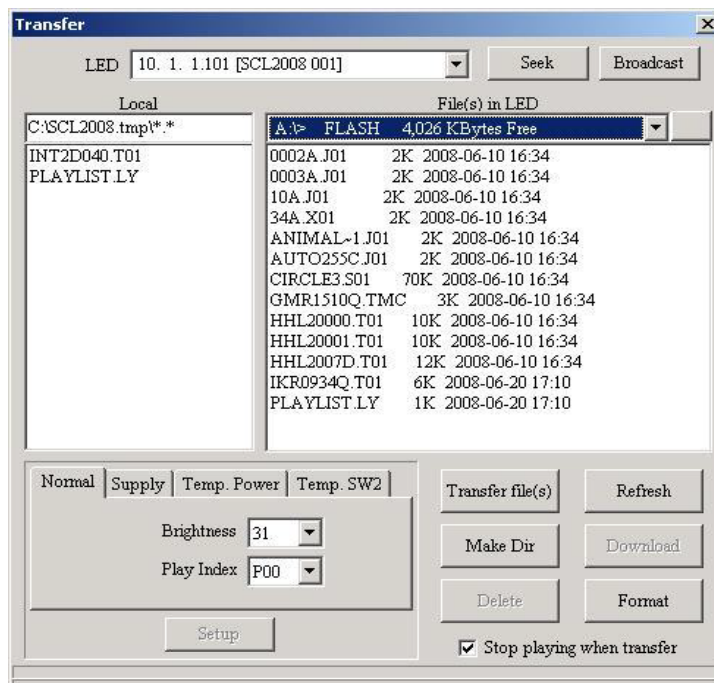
Transfer

LED 10. 1. 1.101 [SCL2008 001]

Seek

Broadcast

Local

C:\SCL2008.tmp\*.*

INT2D040.T01
PLAYLIST.LY

File(s) in LED

A:\> FLASH 4,026 KBytes Free

| | | |
|---|---|---|
| 0002A.J01 | 2K | 2008-06-10 16:34 |
| 0003A.J01 | 2K | 2008-06-10 16:34 |
| 10A.J01 | 2K | 2008-06-10 16:34 |
| 34A.X01 | 2K | 2008-06-10 16:34 |
| ANIMAL~1.J01 | 2K | 2008-06-10 16:34 |
| AUTO255C.J01 | 2K | 2008-06-10 16:34 |
| CIRCLE3.S01 | 70K | 2008-06-10 16:34 |
| GMR1510Q.TMC | 3K | 2008-06-10 16:34 |
| HHL20000.T01 | 10K | 2008-06-10 16:34 |
| HHL20001.T01 | 10K | 2008-06-10 16:34 |
| HHL2007D.T01 | 12K | 2008-06-10 16:34 |
| IKR0934Q.T01 | 6K | 2008-06-20 17:10 |
| PLAYLIST.LY | 1K | 2008-06-20 17:10 |

Normal | Supply | Temp. Power | Temp. SW2

Brightness 31

Play Index P00

Setup

Transfer file(s)

Refresh

Make Dir

Download

Delete

Format

Stop playing when transfer